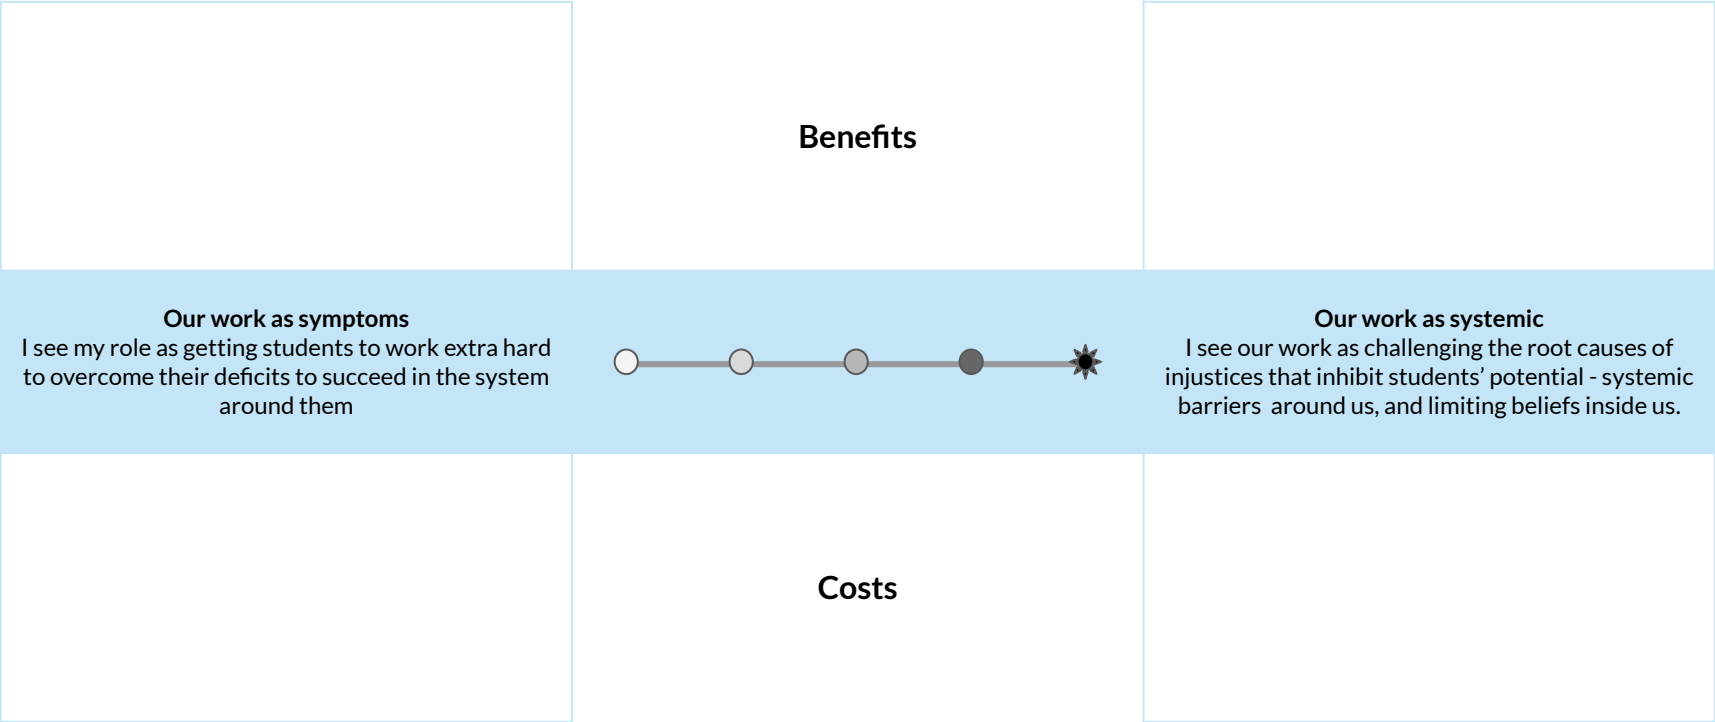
Benefits

**Our work as symptoms**
I see my role as getting students to work extra hard to overcome their deficits to succeed in the system around them

**Our work as systemic**
I see our work as challenging the root causes of injustices that inhibit students' potential - systemic barriers around us, and limiting beliefs inside us.

Costs